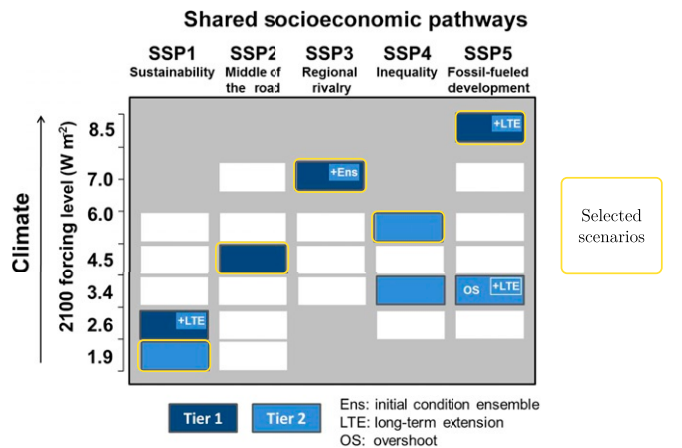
Shared socioeconomic pathways

SSP1 Sustainability

SSP2 Middle of the road

SSP3 Regional rivalry

SSP4 Inequality

SSP5 Fossil-fueled development

Climate

2100 forcing level (W m$^{-2}$)

8.5

7.0

6.0

4.5

3.4

2.6

1.9

+LTE

+Ens

OS

+LTE

+LTE

Selected scenarios

Tier 1

Tier 2

Ens: initial condition ensemble
LTE: long-term extension
OS: overshoot